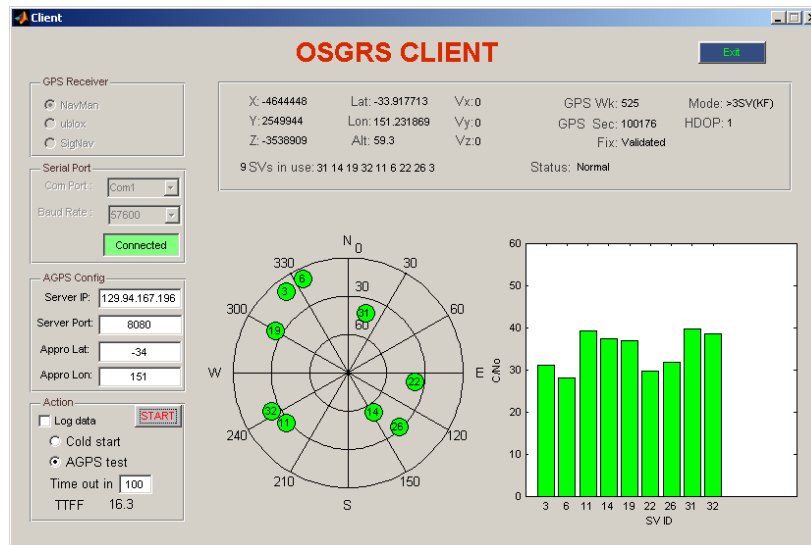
Client

OSGRS CLIENT

Exit

GPS Receiver
NavMan
ublox
SigNav

Serial Port
Com Port : Com1
Baud Rate : 57600
Connected

AGPS Config
Server IP: 129.94.167.196
Server Port: 8080
Appro Lat: -34
Appro Lon: 151

Action
Log data
START
Cold start
AGPS test
Time out in 100
TTFF 16.3

X: -4644448
Y: 2549944
Z: -3538909
Lat: -33.917713
Lon: 151.231869
Alt: 59.3
Vx: 0
Vy: 0
Vz: 0
GPS Wk: 525
GPS Sec: 100176
Fix: Validated
Mode: >3SV(KF)
HDOP: 1
9 SVs in use: 31 14 19 32 11 6 22 26 3
Status: Normal

N 0
30
60
E
120
150
S
210
240
W
300
330
30
60
6
3
31
19
22
32
14
11
26

60
50
40
30
20
10
0
C/No
3 6 11 14 19 22 26 31 32
SV ID